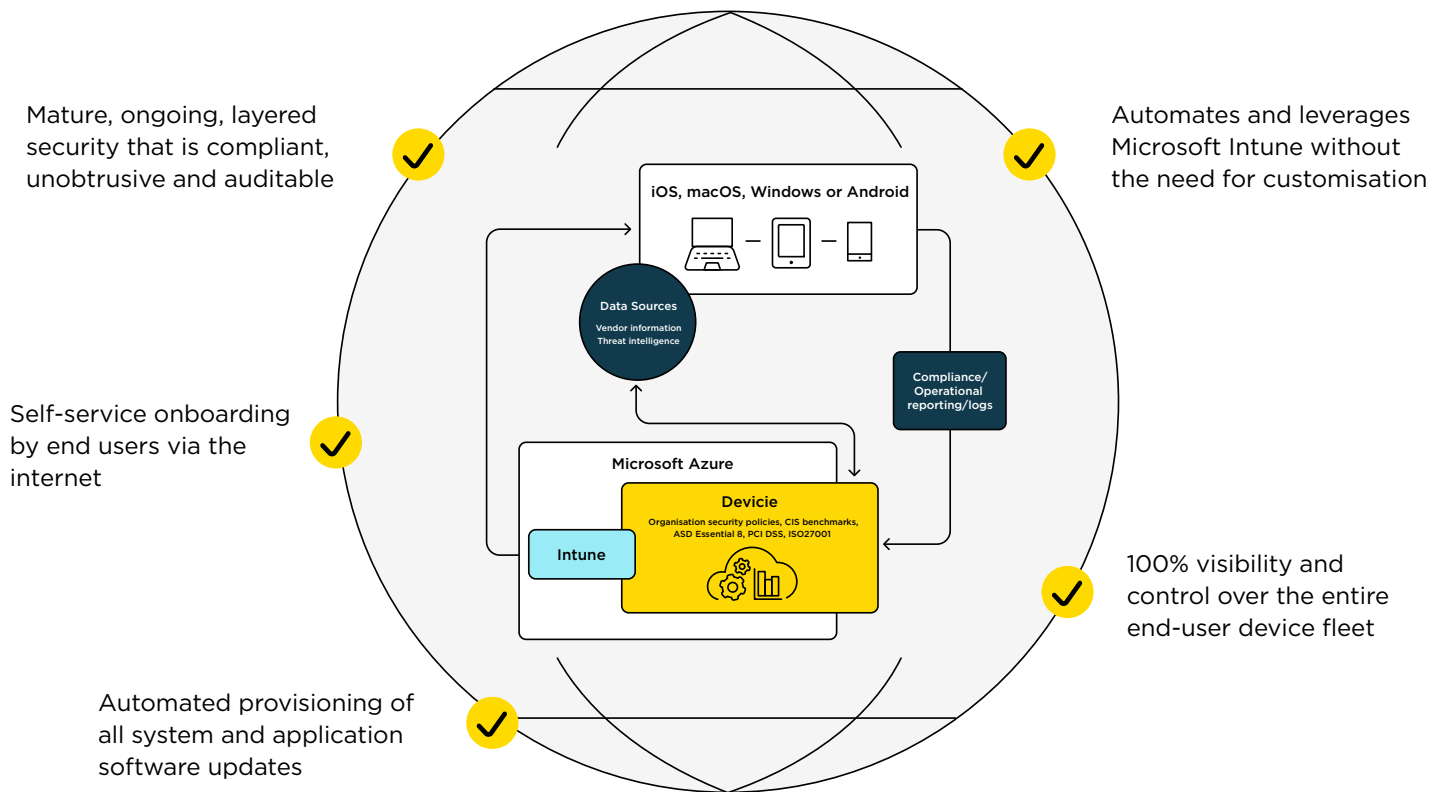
Mature, ongoing, layered security that is compliant, unobtrusive and auditable

Automates and leverages Microsoft Intune without the need for customisation

iOS, macOS, Windows or Android

Data Sources
Vendor information
Threat intelligence

Compliance/ Operational reporting/logs

Self-service onboarding by end users via the internet

Microsoft Azure

Devicie
Organisation security policies, CIS benchmarks, ASD Essential 8, PCI DSS, ISO27001

Intune

100% visibility and control over the entire end-user device fleet

Automated provisioning of all system and application software updates